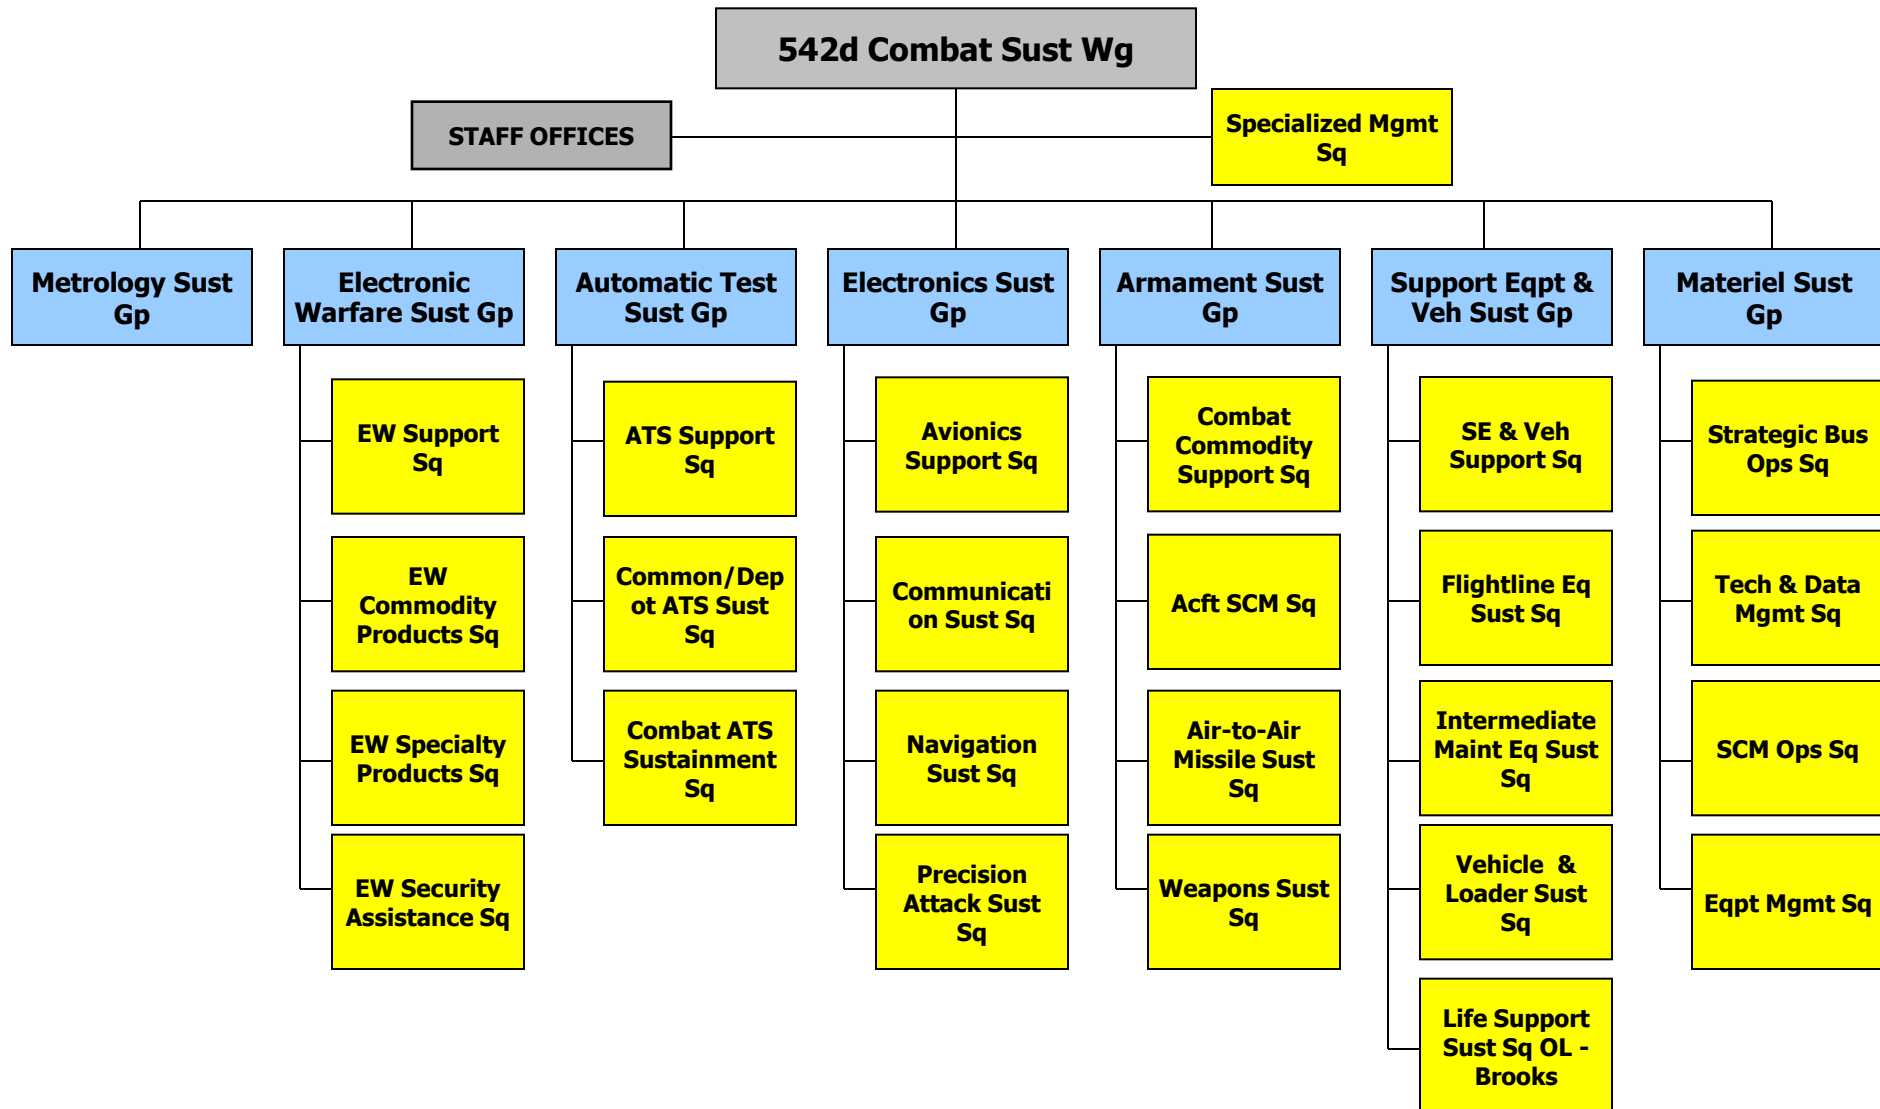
542d Combat Sust Wg

STAFF OFFICES

Specialized Mgmt Sq

Metrology Sust Gp

Electronic Warfare Sust Gp

EW Support Sq

EW Commodity Products Sq

EW Specialty Products Sq

EW Security Assistance Sq

Automatic Test Sust Gp

ATS Support Sq

Common/Depot ATS Sust Sq

Combat ATS Sustainment Sq

Electronics Sust Gp

Avionics Support Sq

Communication Sust Sq

Navigation Sust Sq

Precision Attack Sust Sq

Armament Sust Gp

Combat Commodity Support Sq

Acft SCM Sq

Air-to-Air Missile Sust Sq

Weapons Sust Sq

Support Eqpt & Veh Sust Gp

SE & Veh Support Sq

Flightline Eq Sust Sq

Intermediate Maint Eq Sust Sq

Vehicle & Loader Sust Sq

Life Support Sust Sq OL - Brooks

Materiel Sust Gp

Strategic Bus Ops Sq

Tech & Data Mgmt Sq

SCM Ops Sq

Eqpt Mgmt Sq